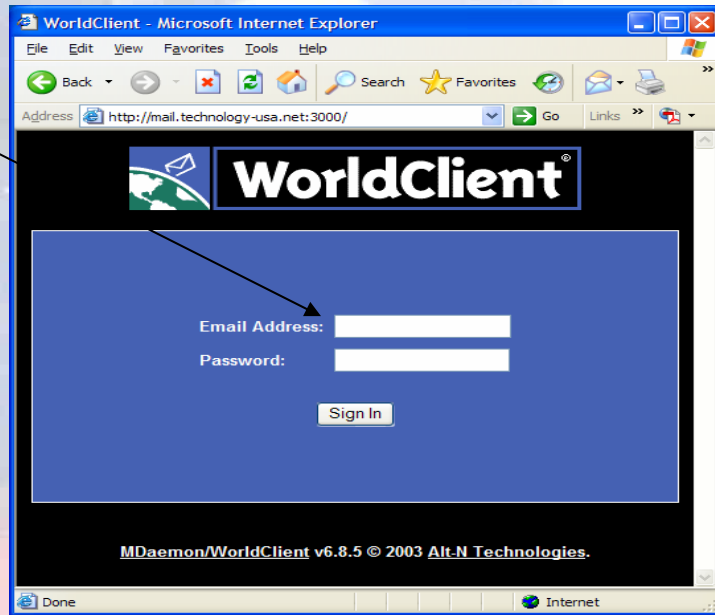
WorldClient - Microsoft Internet Explorer

File Edit View Favorites Tools Help

Back Search Favorites

Address http://mail.technology-usa.net:3000/ Go Links

WorldClient®

Email Address:

Password:

Sign In

MDaemon/WorldClient v6.8.5 © 2003 Alt-N Technologies.

Done Internet